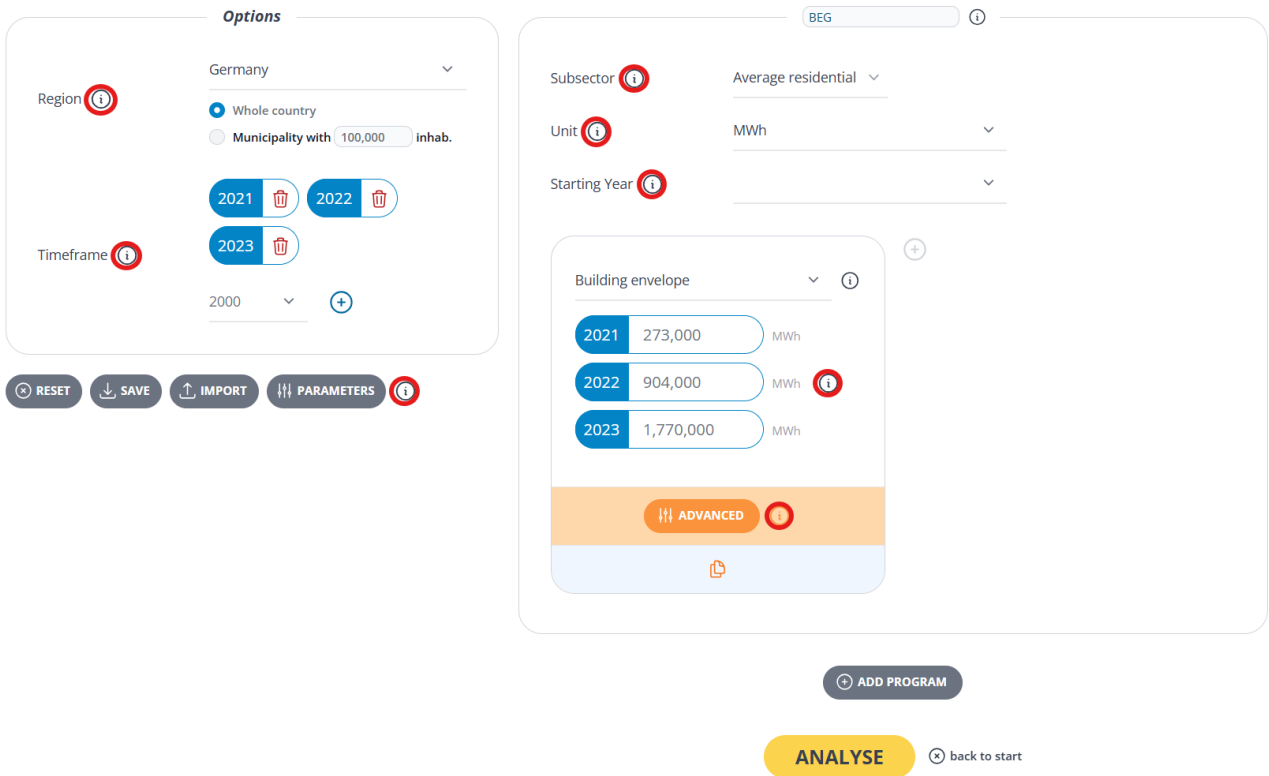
Options

Region

Germany

Whole country

Municipality with 100,000 inhab.

Timeframe

2021 2022

2023

2000

RESET SAVE IMPORT PARAMETERS

BEG

Subsector Average residential

Unit MWh

Starting Year

Building envelope

2021 273,000 MWh

2022 904,000 MWh

2023 1,770,000 MWh

ADVANCED

ADD PROGRAM

ANALYSE back to start